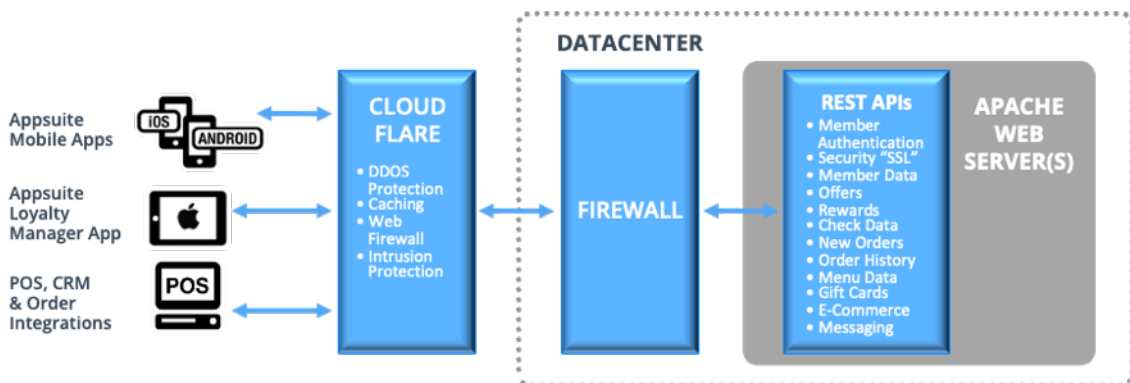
Appsuite Mobile Apps

iOS

ANDROID

Appsuite Loyalty Manager App

POS, CRM & Order Integrations

POS

CLOUD FLARE

• DDOS Protection
• Caching
• Web Firewall
• Intrusion Protection

DATACENTER

FIREWALL

REST APIs

• Member Authentication
• Security "SSL"
• Member Data
• Offers
• Rewards
• Check Data
• New Orders
• Order History
• Menu Data
• Gift Cards
• E-Commerce
• Messaging

APACHE WEB SERVER(S)